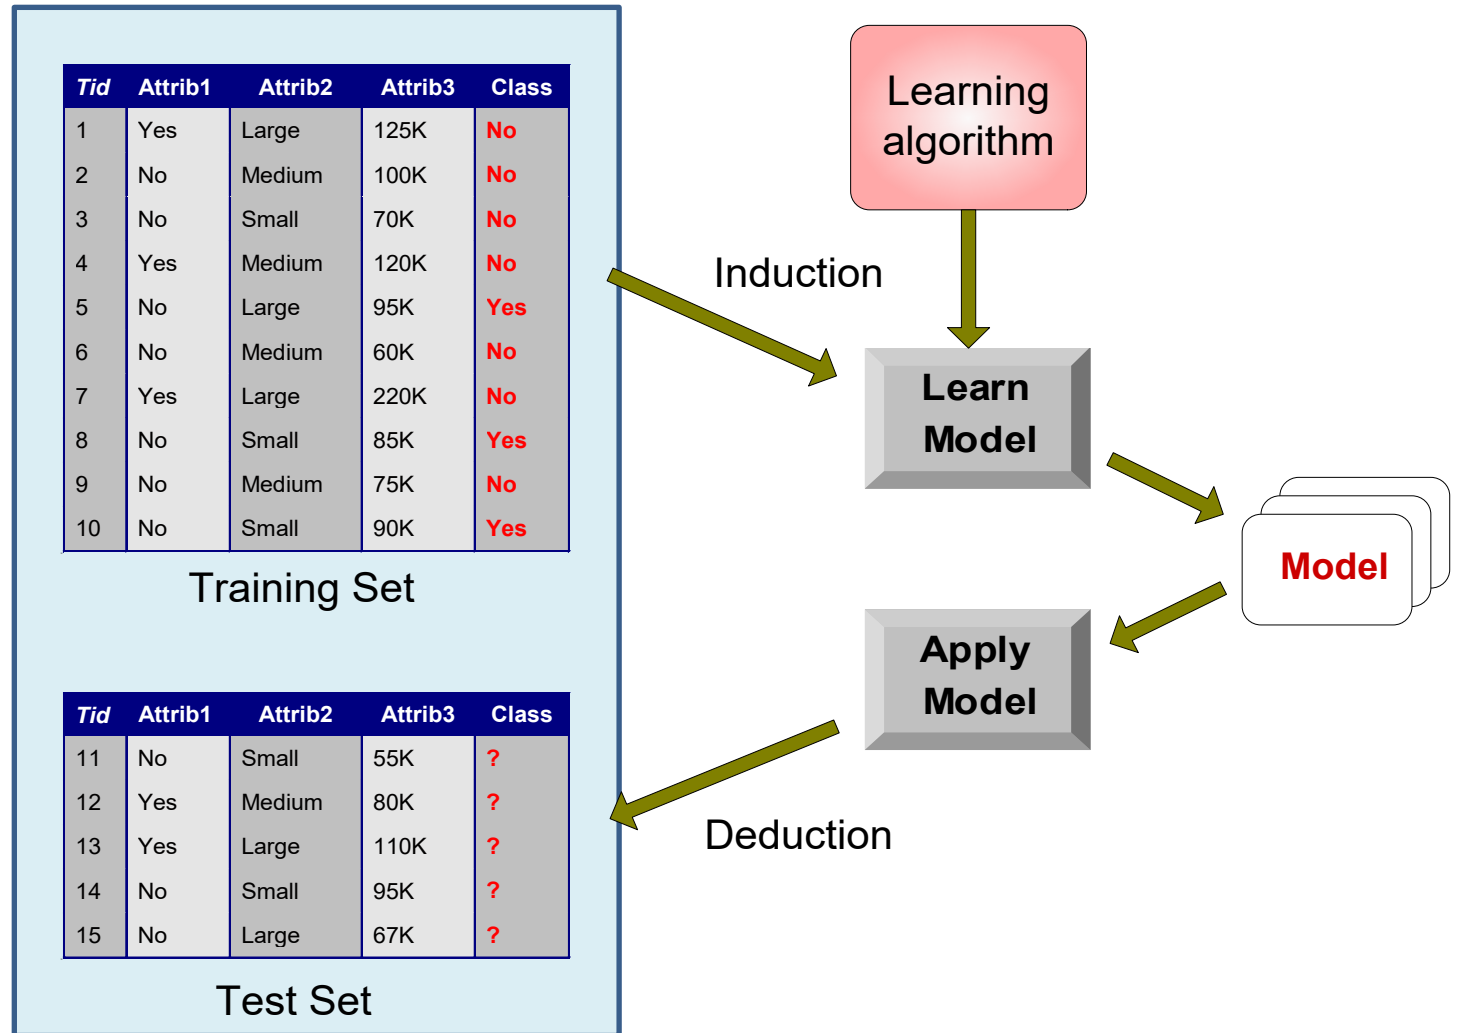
| Tid | Attrib1 | Attrib2 | Attrib3 | Class |
|---|---|---|---|---|
| 1 | Yes | Large | 125K | No |
| 2 | No | Medium | 100K | No |
| 3 | No | Small | 70K | No |
| 4 | Yes | Medium | 120K | No |
| 5 | No | Large | 95K | Yes |
| 6 | No | Medium | 60K | No |
| 7 | Yes | Large | 220K | No |
| 8 | No | Small | 85K | Yes |
| 9 | No | Medium | 75K | No |
| 10 | No | Small | 90K | Yes |

Training Set

| Tid | Attrib1 | Attrib2 | Attrib3 | Class |
|---|---|---|---|---|
| 11 | No | Small | 55K | ? |
| 12 | Yes | Medium | 80K | ? |
| 13 | Yes | Large | 110K | ? |
| 14 | No | Small | 95K | ? |
| 15 | No | Large | 67K | ? |

Test Set

Learning algorithm

Induction

Learn Model

Model

Apply Model

Deduction